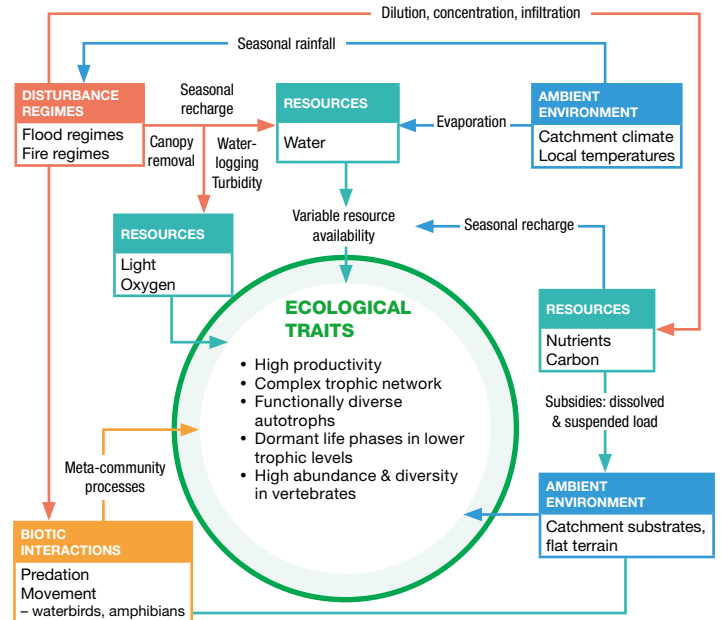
Dilution, concentration, infiltration

Seasonal rainfall

DISTURBANCE REGIMES
Flood regimes
Fire regimes

Seasonal recharge

Canopy removal

Waterlogging Turbidity

RESOURCES
Water

Evaporation

AMBIENT ENVIRONMENT
Catchment climate
Local temperatures

RESOURCES
Light
Oxygen

Variable resource availability

Seasonal recharge

ECOLOGICAL TRAITS
• High productivity
• Complex trophic network
• Functionally diverse autotrophs
• Dormant life phases in lower trophic levels
• High abundance & diversity in vertebrates

RESOURCES
Nutrients
Carbon

Subsidies: dissolved & suspended load

Meta-community processes

AMBIENT ENVIRONMENT
Catchment substrates, flat terrain

BIOTIC INTERACTIONS
Predation
Movement
– waterbirds, amphibians